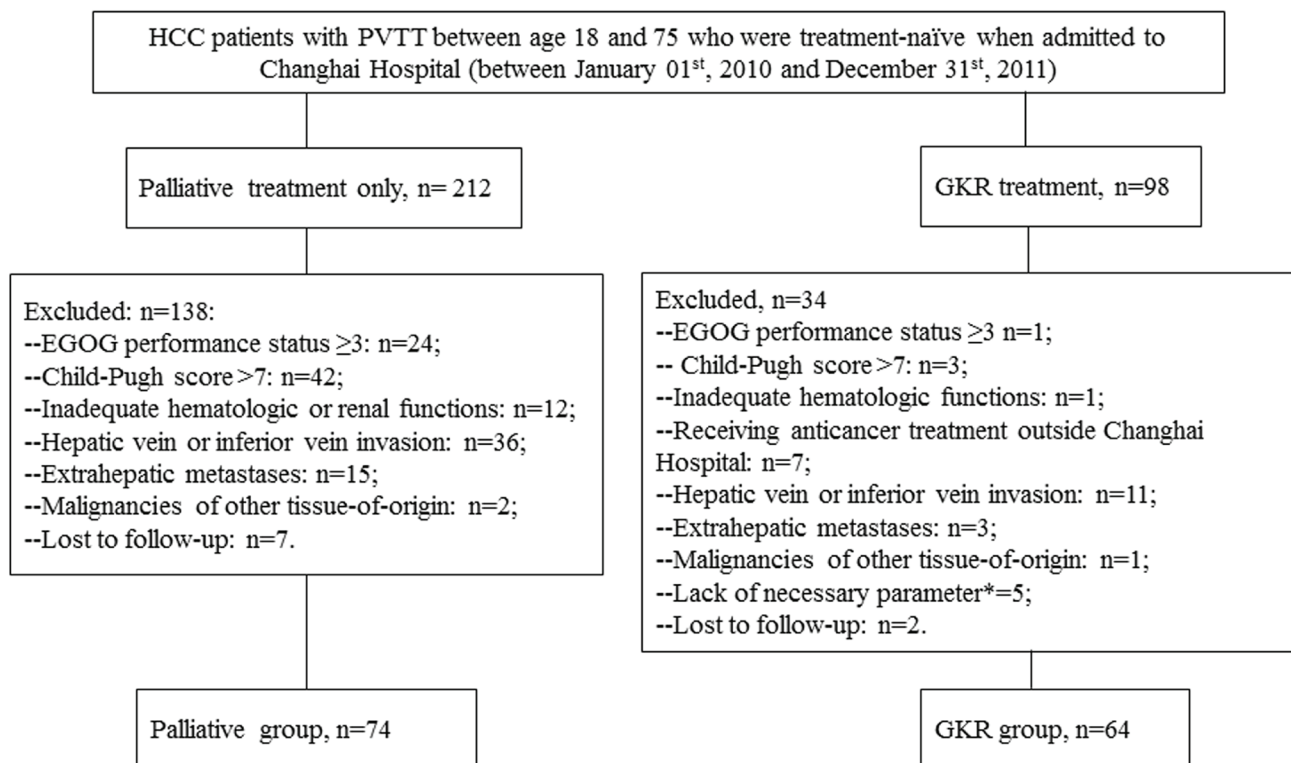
HCC patients with PVTT between age 18 and 75 who were treatment-naïve when admitted to Changhai Hospital (between January 01$^{st}$, 2010 and December 31$^{st}$, 2011)

Palliative treatment only, n= 212

GKR treatment, n=98

Excluded: n=138:
--EGOG performance status $\geq$3: n=24;
--Child-Pugh score >7: n=42;
--Inadequate hematologic or renal functions: n=12;
--Hepatic vein or inferior vein invasion: n=36;
--Extrahepatic metastases: n=15;
--Malignancies of other tissue-of-origin: n=2;
--Lost to follow-up: n=7.

Excluded, n=34
--EGOG performance status $\geq$3 n=1;
-- Child-Pugh score >7: n=3;
--Inadequate hematologic functions: n=1;
--Receiving anticancer treatment outside Changhai Hospital: n=7;
--Hepatic vein or inferior vein invasion: n=11;
--Extrahepatic metastases: n=3;
--Malignancies of other tissue-of-origin: n=1;
--Lack of necessary parameter*=5;
--Lost to follow-up: n=2.

Palliative group, n=74

GKR group, n=64